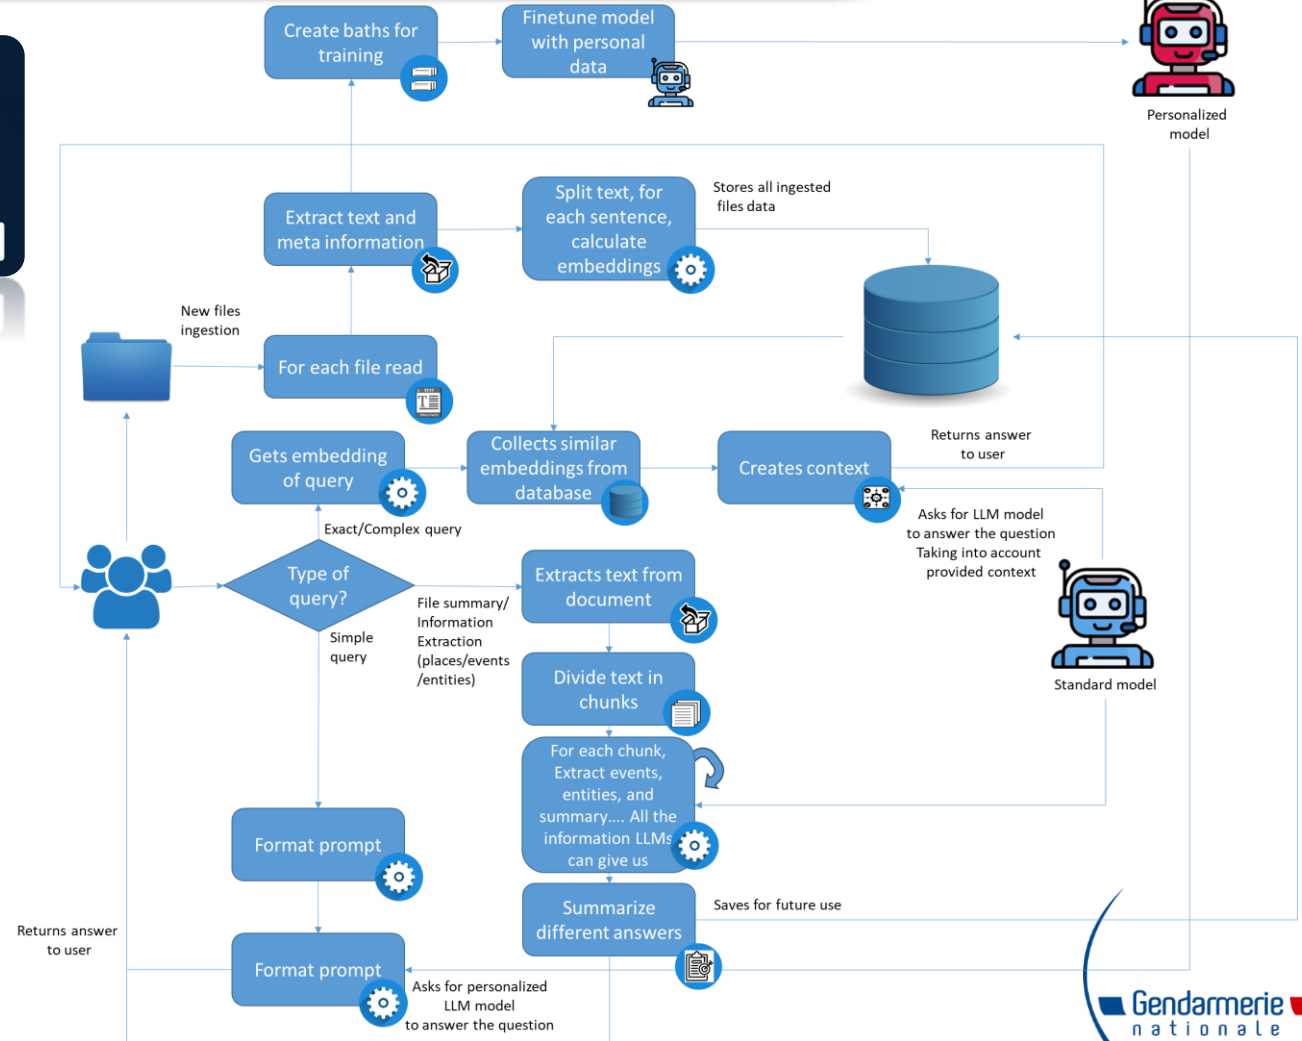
Create baths for training

Finetune model with personal data

Personalized model

Stores all ingested files data

Extract text and meta information

Split text, for each sentence, calculate embeddings

New files ingestion

For each file read

Gets embedding of query

Collects similar embeddings from database

Creates context

Returns answer to user

Exact/Complex query

Asks for LLM model to answer the question Taking into account provided context

Type of query?

Extracts text from document

File summary/ Information Extraction (places/events /entities)

Simple query

Standard model

Divide text in chunks

For each chunk, Extract events, entities, and summary.... All the information LLMs can give us

Format prompt

Summarize different answers

Saves for future use

Returns answer to user

Format prompt

Asks for personalized LLM model to answer the question

Gendarmerie nationale